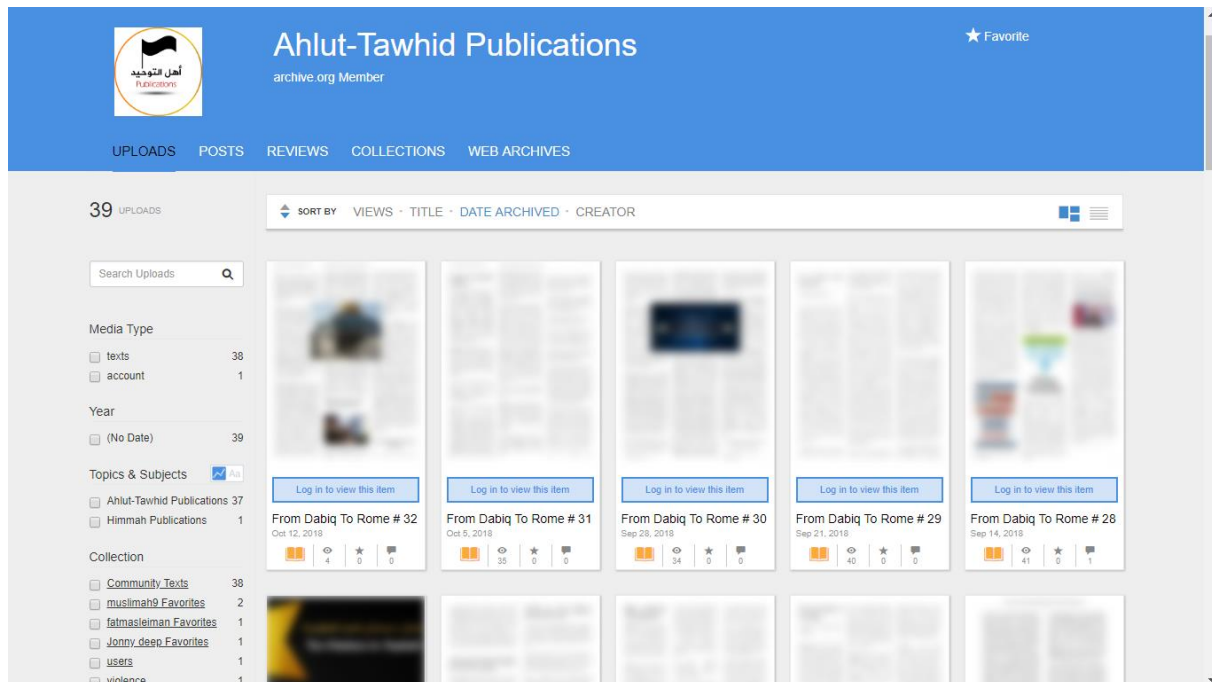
أهل التوحيد
Publications

Ahlut-Tawhid Publications
archive.org Member

★ Favorite

UPLOADS POSTS REVIEWS COLLECTIONS WEB ARCHIVES

39 UPLOADS

SORT BY VIEWS · TITLE · DATE ARCHIVED · CREATOR

Search Uploads

Media Type
texts 38
account 1

Year
(No Date) 39

Topics & Subjects
Ahlut-Tawhid Publications 37
Himmah Publications 1

Collection
Community Texts 38
muslimah9 Favorites 2
fatmasleiman Favorites 1
Jonny deep Favorites 1
users 1
violence 1

Log in to view this item
From Dabiq To Rome # 32
Oct 12, 2018
4 0 0

Log in to view this item
From Dabiq To Rome # 31
Oct 5, 2018
35 0 0

Log in to view this item
From Dabiq To Rome # 30
Sep 28, 2018
34 0 0

Log in to view this item
From Dabiq To Rome # 29
Sep 21, 2018
40 0 0

Log in to view this item
From Dabiq To Rome # 28
Sep 14, 2018
41 0 1